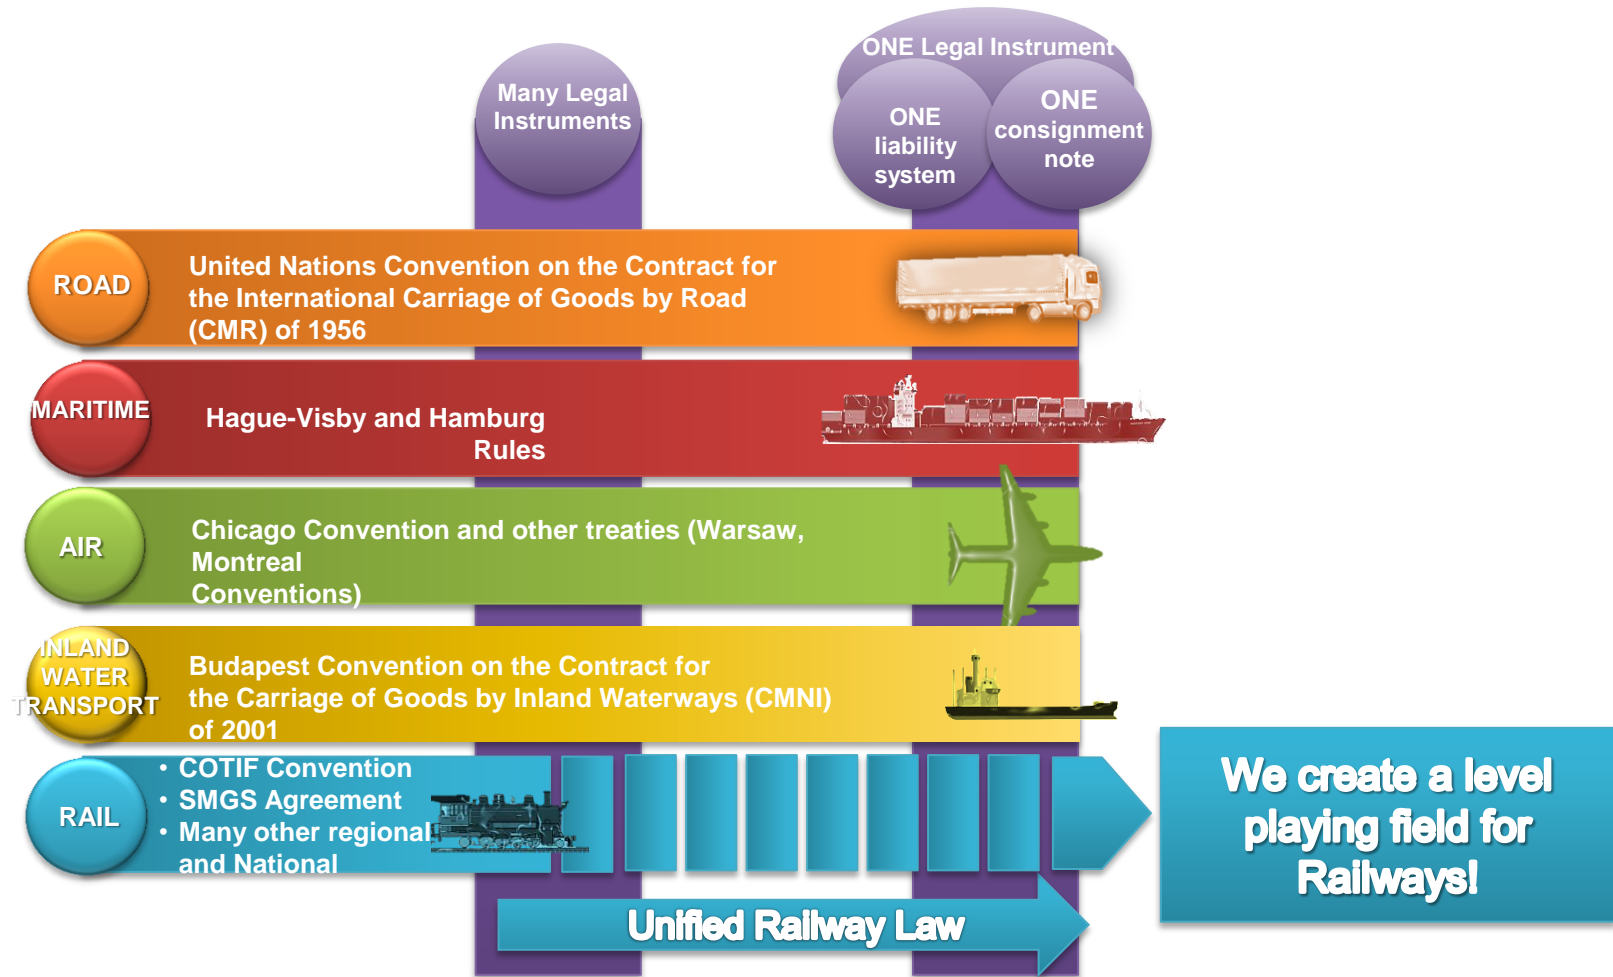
Many Legal Instruments

ONE Legal Instrument

ONE liability system

ONE consignment note

ROAD

United Nations Convention on the Contract for the International Carriage of Goods by Road (CMR) of 1956

MARITIME

Hague-Visby and Hamburg Rules

AIR

Chicago Convention and other treaties (Warsaw, Montreal Conventions)

INLAND WATER TRANSPORT

Budapest Convention on the Contract for the Carriage of Goods by Inland Waterways (CMNI) of 2001

RAIL

• COTIF Convention
• SMGS Agreement
• Many other regional and National

Unified Railway Law

We create a level playing field for Railways!